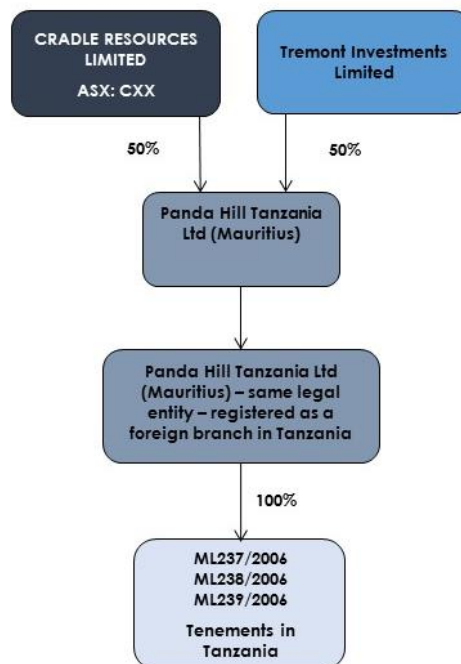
CRADLE RESOURCES LIMITED
ASX: CXX

Tremont Investments Limited

50%

50%

Panda Hill Tanzania Ltd (Mauritius)

Panda Hill Tanzania Ltd (Mauritius) – same legal entity – registered as a foreign branch in Tanzania

100%

ML237/2006
ML238/2006
ML239/2006

Tenements in Tanzania